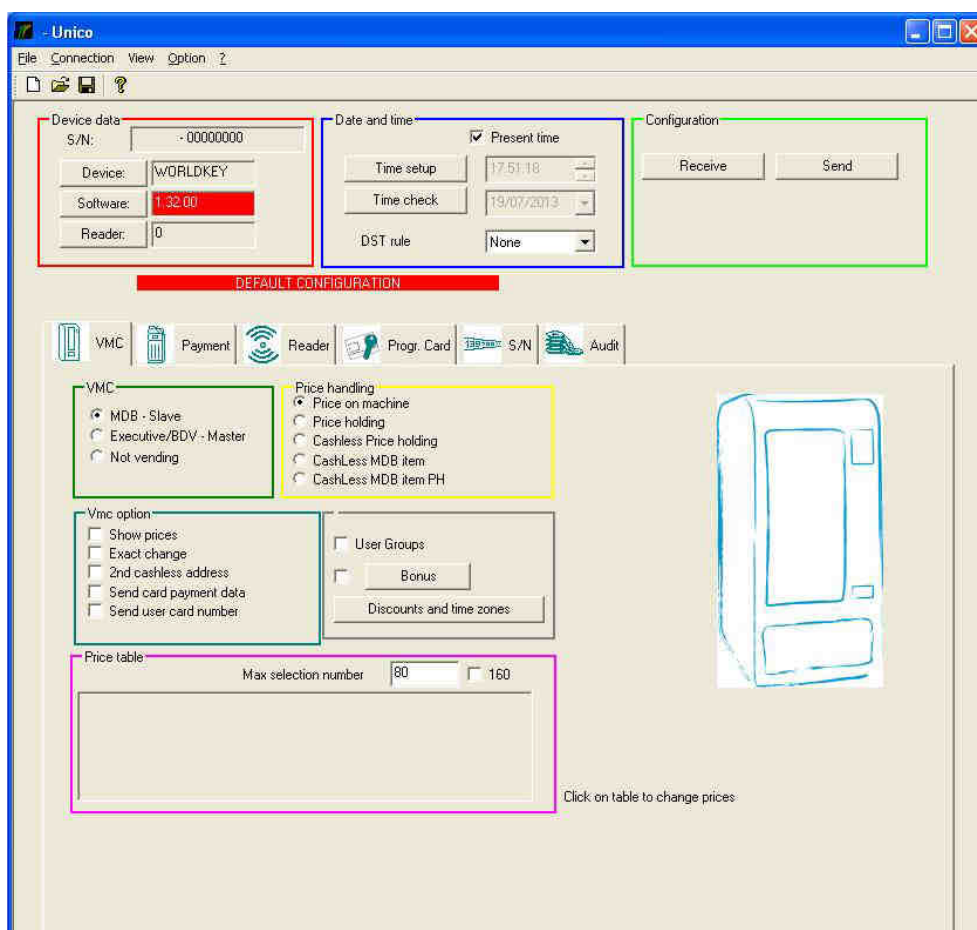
- Unico

File Connection View Option ?

Device data
S/N: - 00000000
Device: WORLDKEY
Software: 1.32.00
Reader: 0

Date and time
Present time
Time setup 17.51.18
Time check 19/07/2013
DST rule None

Configuration
Receive Send

DEFAULT CONFIGURATION

VMC Payment Reader Progr. Card S/N Audit

VMC
MDB - Slave
Executive/BDV - Master
Not vending

Price handling
Price on machine
Price holding
Cashless Price holding
CashLess MDB item
CashLess MDB item PH

Vmc option
Show prices
Exact change
2nd cashless address
Send card payment data
Send user card number

User Groups
Bonus
Discounts and time zones

Price table
Max selection number 80 160

Click on table to change prices